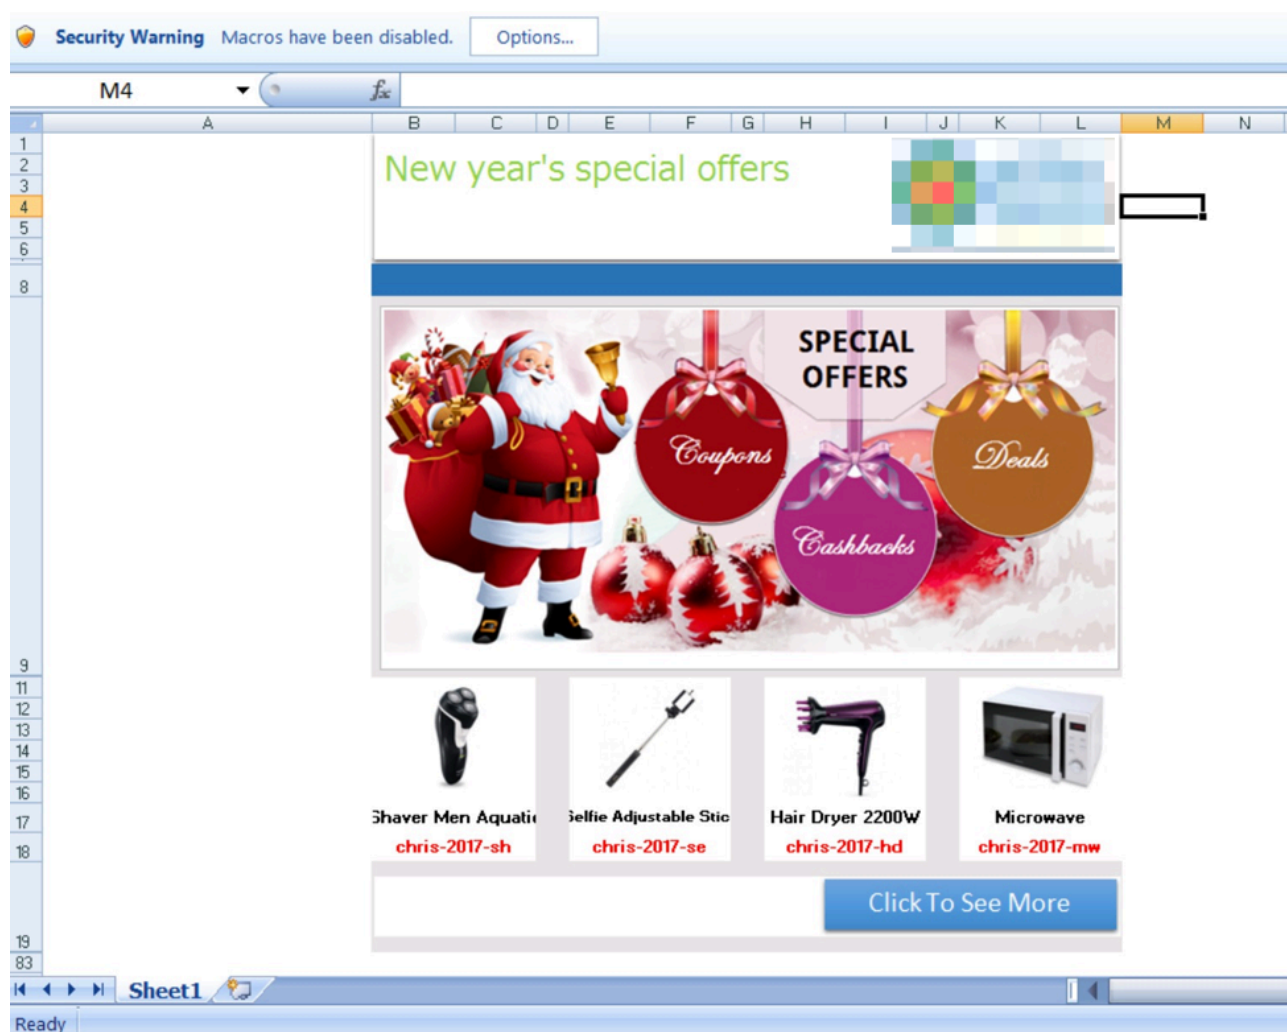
Security Warning Macros have been disabled. Options...

M4 $f_x$

| A | B | C | D | E | F | G | H | I | J | K | L | M | N |
|---|---|---|---|---|---|---|---|---|---|---|---|---|---|

1
2
3
4
5
6
8

New year's special offers

SPECIAL OFFERS

Coupons

Deals

Cashbacks

9
11
12
13
14
15
16
17
18

Shaver Men Aquati
chris-2017-sh

Selfie Adjustable Stic
chris-2017-se

Hair Dryer 2200W
chris-2017-hd

Microwave
chris-2017-mw

Click To See More

19
83

Sheet1

Ready